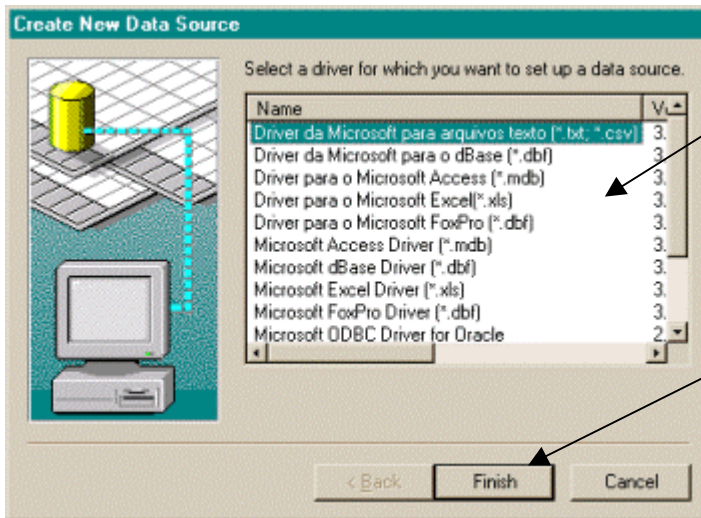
Create New Data Source

Select a driver for which you want to set up a data source.

| Name | V |
|---|---|
| Driver da Microsoft para arquivos texto (*.txt; *.csv) | 3. |
| Driver da Microsoft para o dBase (*.dbf) | 3. |
| Driver para o Microsoft Access (*.mdb) | 3. |
| Driver para o Microsoft Excel(*.xls) | 3. |
| Driver para o Microsoft FoxPro (*.dbf) | 3. |
| Microsoft Access Driver (*.mdb) | 3. |
| Microsoft dBase Driver (*.dbf) | 3. |
| Microsoft Excel Driver (*.xls) | 3. |
| Microsoft FoxPro Driver (*.dbf) | 3. |
| Microsoft ODBC Driver for Oracle | 2. |

< Back   Finish   Cancel